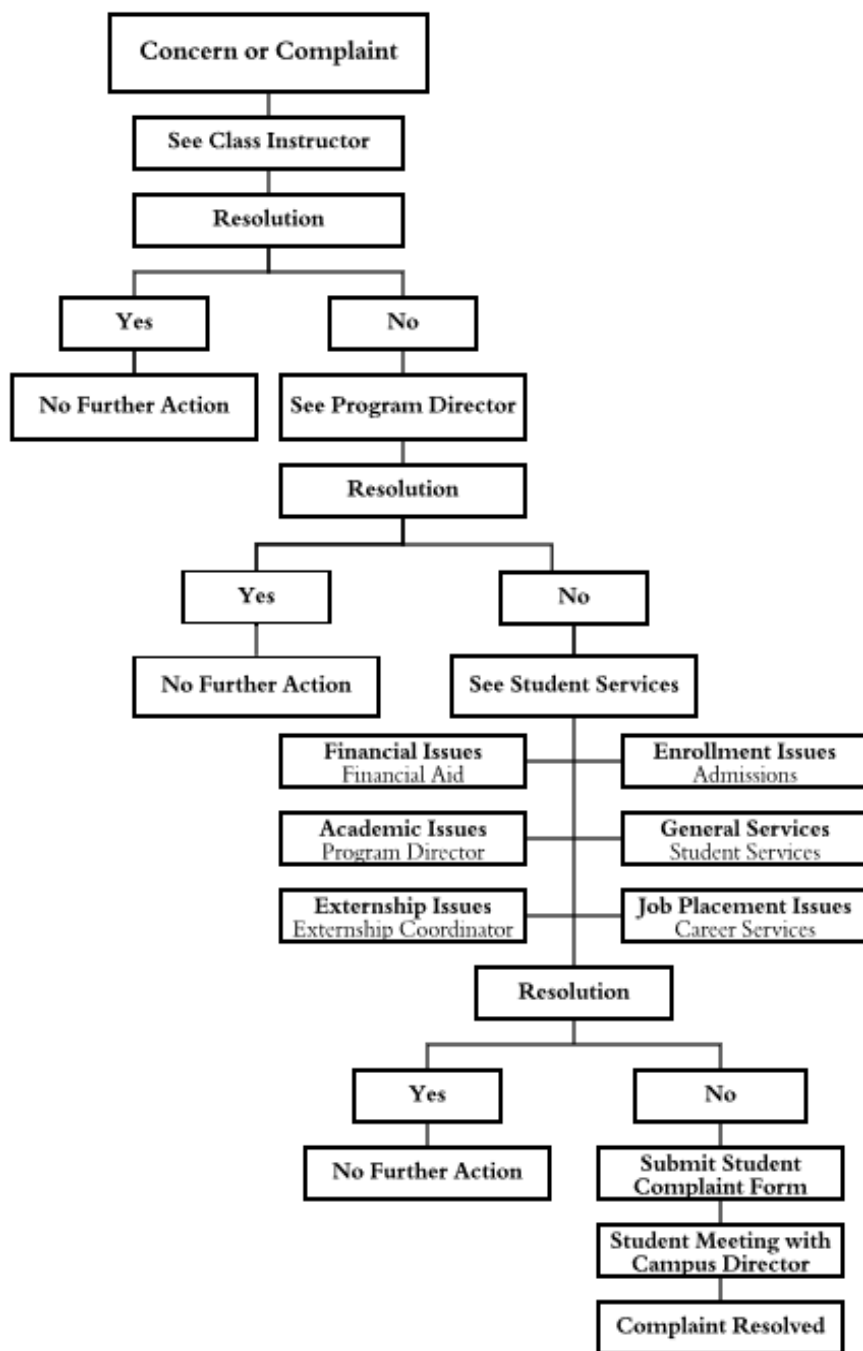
Concern or Complaint

See Class Instructor

Resolution

Yes

No

No Further Action

See Program Director

Resolution

Yes

No

No Further Action

See Student Services

Financial Issues
Financial Aid

Enrollment Issues
Admissions

Academic Issues
Program Director

General Services
Student Services

Externship Issues
Externship Coordinator

Job Placement Issues
Career Services

Resolution

Yes

No

No Further Action

Submit Student Complaint Form

Student Meeting with Campus Director

Complaint Resolved